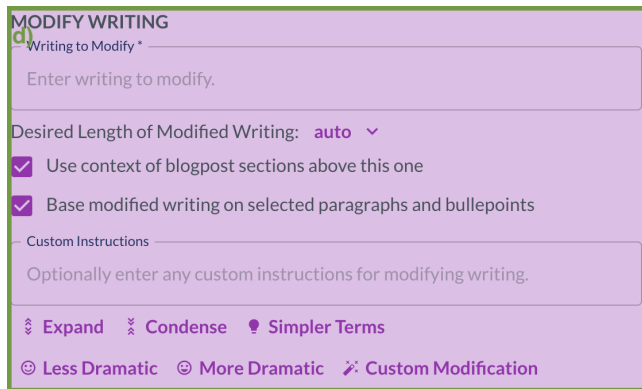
MODIFY WRITING
d)
Writing to Modify *
Enter writing to modify.

Desired Length of Modified Writing: auto

Use context of blogpost sections above this one

Base modified writing on selected paragraphs and bulletpoints

Custom Instructions
Optionally enter any custom instructions for modifying writing.

Expand Condense Simpler Terms

Less Dramatic More Dramatic Custom Modification